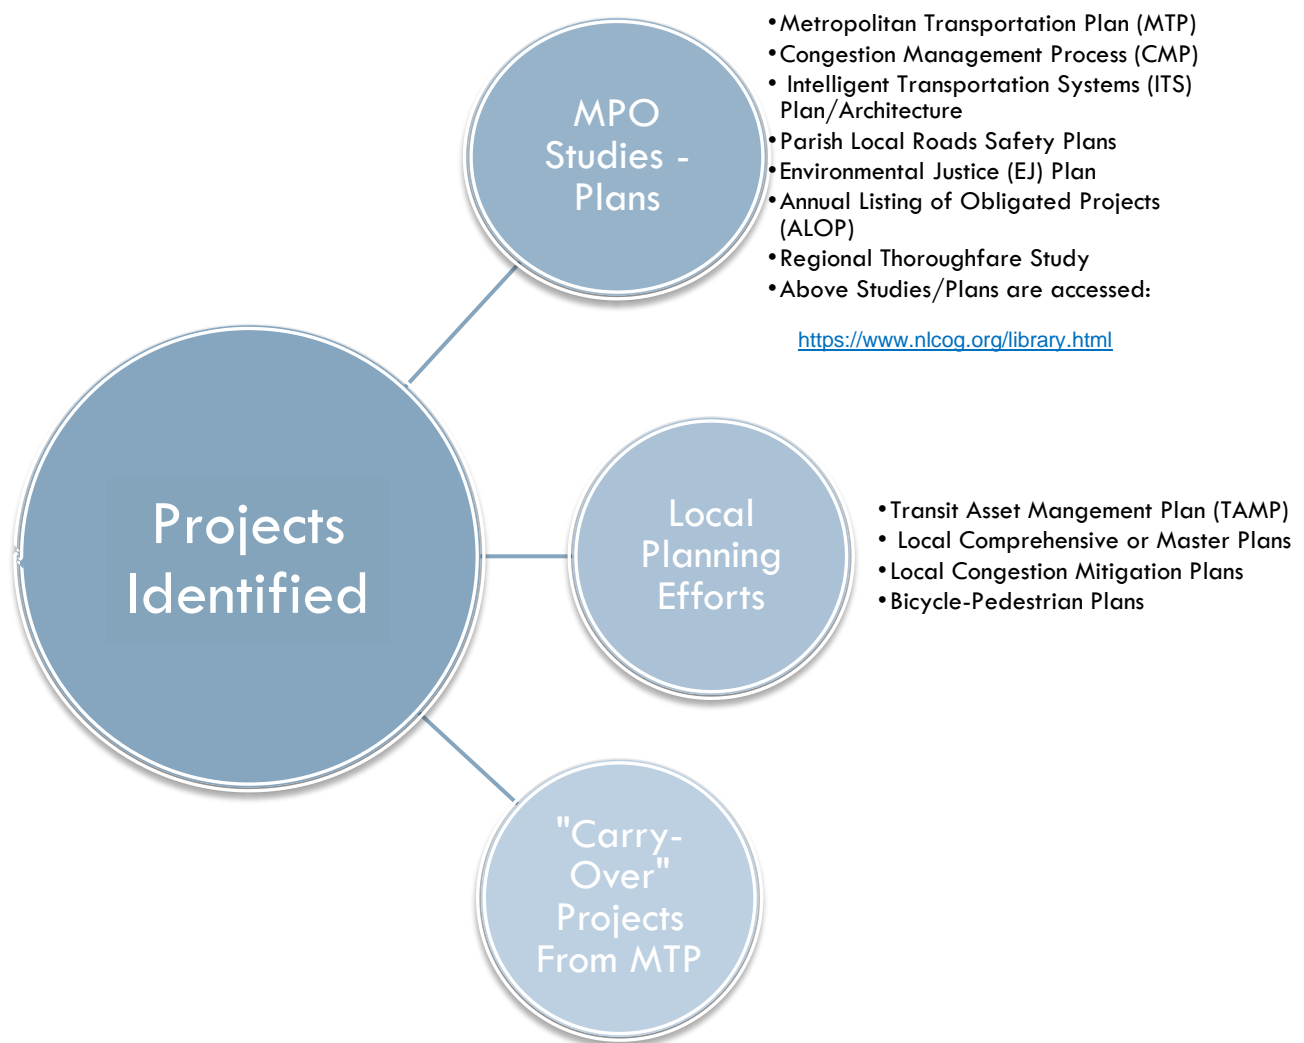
MPO Studies - Plans

• Metropolitan Transportation Plan (MTP)
• Congestion Management Process (CMP)
• Intelligent Transportation Systems (ITS) Plan/Architecture
• Parish Local Roads Safety Plans
• Environmental Justice (EJ) Plan
• Annual Listing of Obligated Projects (ALOP)
• Regional Thoroughfare Study
• Above Studies/Plans are accessed:

https://www.nlcog.org/library.html

Projects Identified

Local Planning Efforts

• Transit Asset Mangement Plan (TAMP)
• Local Comprehensive or Master Plans
• Local Congestion Mitigation Plans
• Bicycle-Pedestrian Plans

"Carry-Over" Projects From MTP